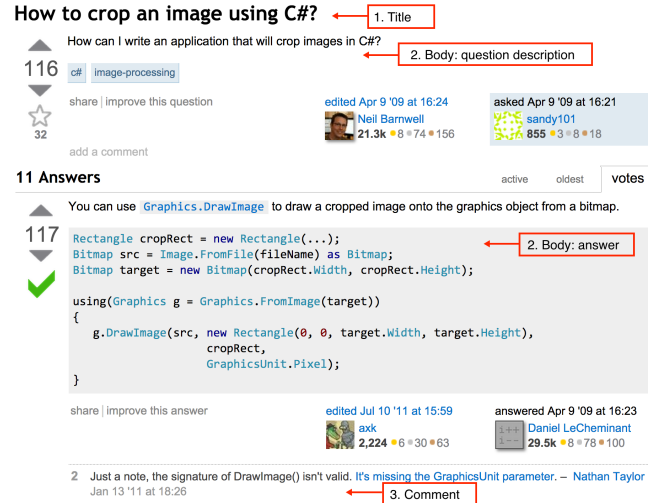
How to crop an image using C#?

1. Title

116

32

How can I write an application that will crop images in C#?

2. Body: question description

c# image-processing

share | improve this question

edited Apr 9 '09 at 16:24
Neil Barnwell
21.3k ●8 ●74 ●156

asked Apr 9 '09 at 16:21
sandy101
855 ●3 ●8 ●18

add a comment

11 Answers

active oldest votes

117

You can use Graphics.DrawImage to draw a cropped image onto the graphics object from a bitmap.

```
Rectangle cropRect = new Rectangle(...);
Bitmap src = Image.FromFile(fileName) as Bitmap;
Bitmap target = new Bitmap(cropRect.Width, cropRect.Height);

using(Graphics g = Graphics.FromImage(target))
{
   g.DrawImage(src, new Rectangle(0, 0, target.Width, target.Height),
                    cropRect,
                    GraphicsUnit.Pixel);
}
```

2. Body: answer

share | improve this answer

edited Jul 10 '11 at 15:59
axk
2,224 ●6 ●30 ●63

answered Apr 9 '09 at 16:23
Daniel LeCheminant
29.5k ●8 ●78 ●100

2 Just a note, the signature of DrawImage() isn't valid. It's missing the GraphicsUnit parameter. – Nathan Taylor Jan 13 '11 at 18:26

3. Comment